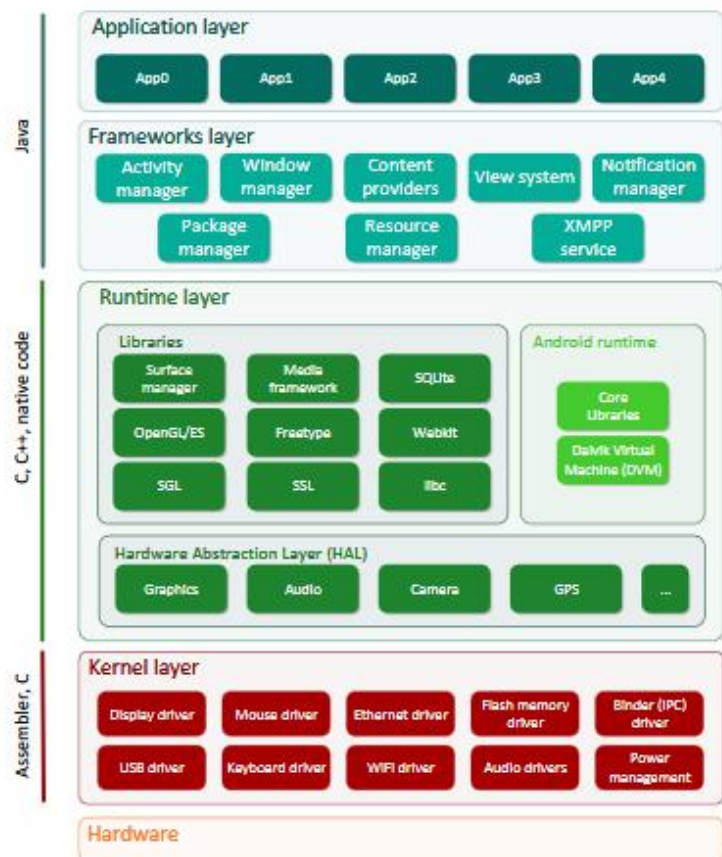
Java

Application layer

App0

App1

App2

App3

App4

Frameworks layer

Activity manager

Window manager

Content providers

View system

Notification manager

Package manager

Resource manager

XMPP service

C, C++, native code

Runtime layer

Libraries

Surface manager

Media framework

SQLite

OpenGL/ES

Freetype

Webkit

SGL

SSL

libc

Android runtime

Core Libraries

Dalvik Virtual Machine (DVM)

Hardware Abstraction Layer (HAL)

Graphics

Audio

Camera

GPS

...

Assembler, C

Kernel layer

Display driver

Mouse driver

Ethernet driver

Flash memory driver

Binder (IPC) driver

USB driver

Keyboard driver

WiFi driver

Audio drivers

Power management

Hardware